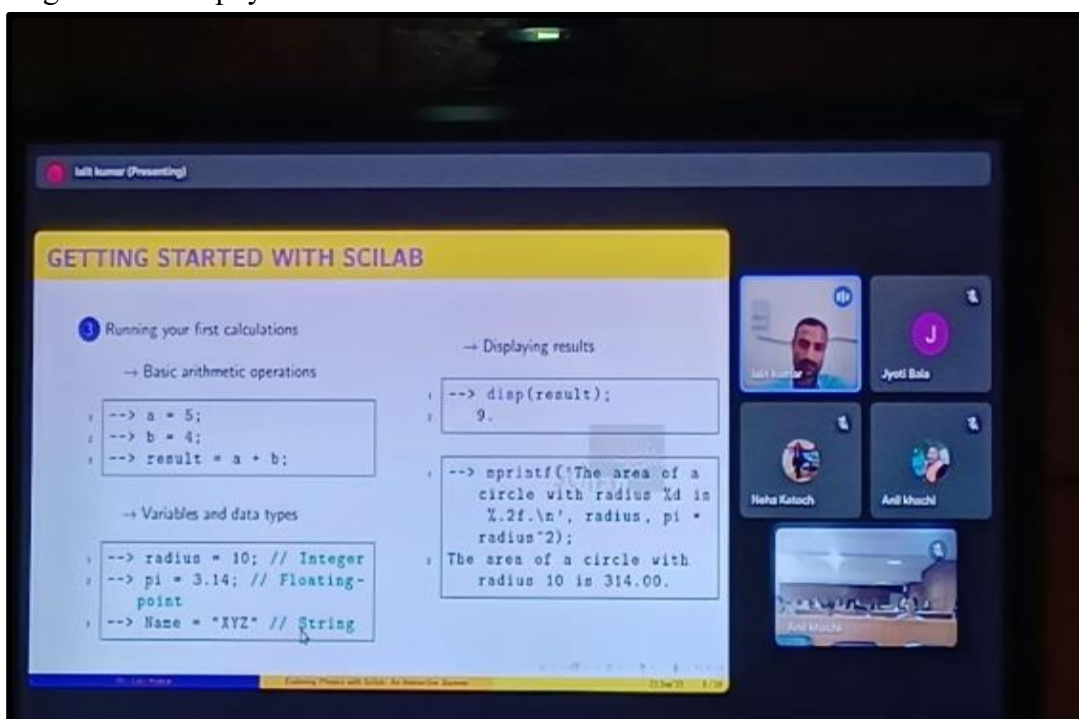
lalit kumar (Presenting)

GETTING STARTED WITH SCILAB

3 Running your first calculations

→ Basic arithmetic operations

1 --> a = 5;
2 --> b = 4;
3 --> result = a + b;

→ Variables and data types

1 --> radius = 10; // Integer
2 --> pi = 3.14; // Floating-point
3 --> Name = "XYZ" // String

→ Displaying results

1 --> disp(result);
2 9.

1 --> mprintf('The area of a circle with radius %d is %.2f.\n', radius, pi * radius^2);
2 The area of a circle with radius 10 is 314.00.

lalit kumar
Jyoti Bala
Neha Katoch
Anil khachi
Anil khachi

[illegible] Lalit Kumar
Exploring Physics with Scilab: An Interactive Journey
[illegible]